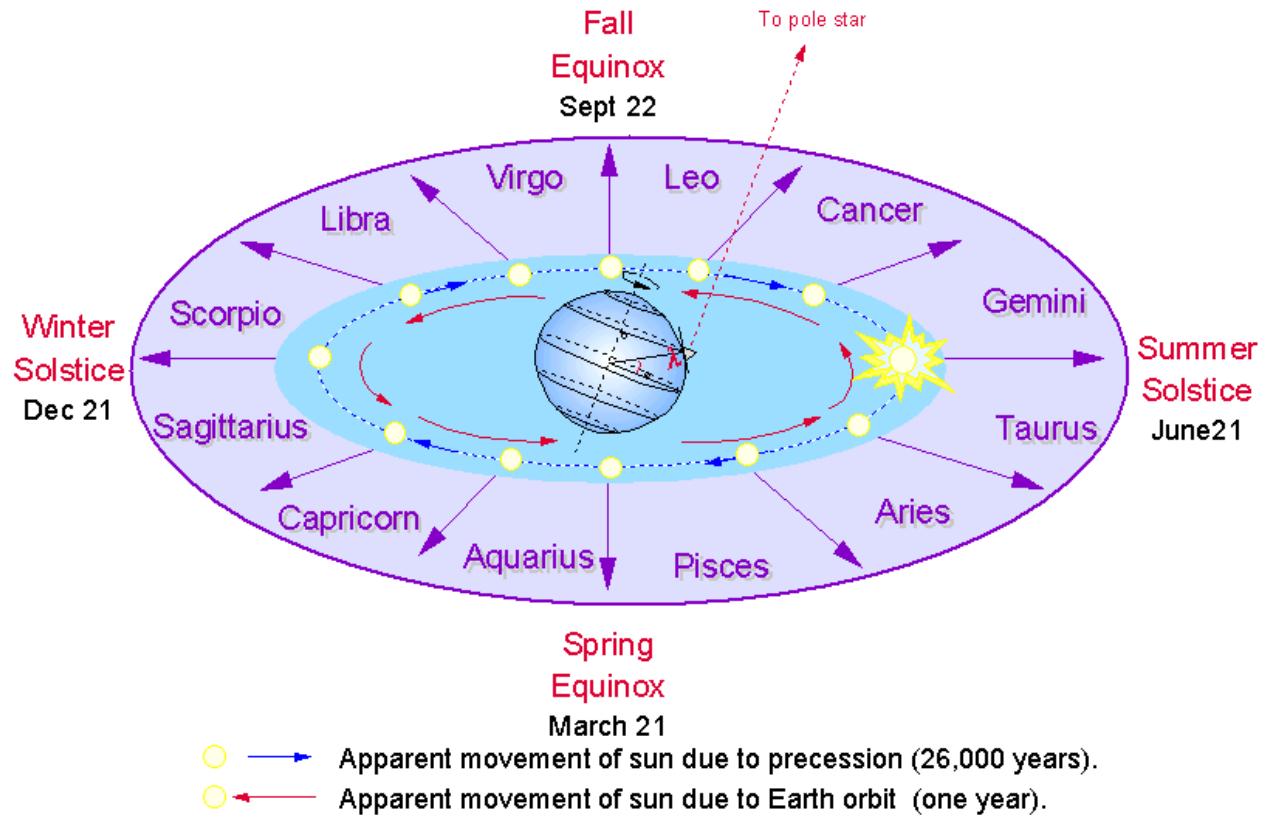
Fall Equinox
Sept 22

To pole star

Virgo
Leo
Libra
Cancer
Scorpio
Gemini

Winter Solstice
Dec 21

Summer Solstice
June21

Sagittarius
Taurus
Capricorn
Aries
Aquarius
Pisces

Spring Equinox
March 21

Apparent movement of sun due to precession (26,000 years).
Apparent movement of sun due to Earth orbit (one year).